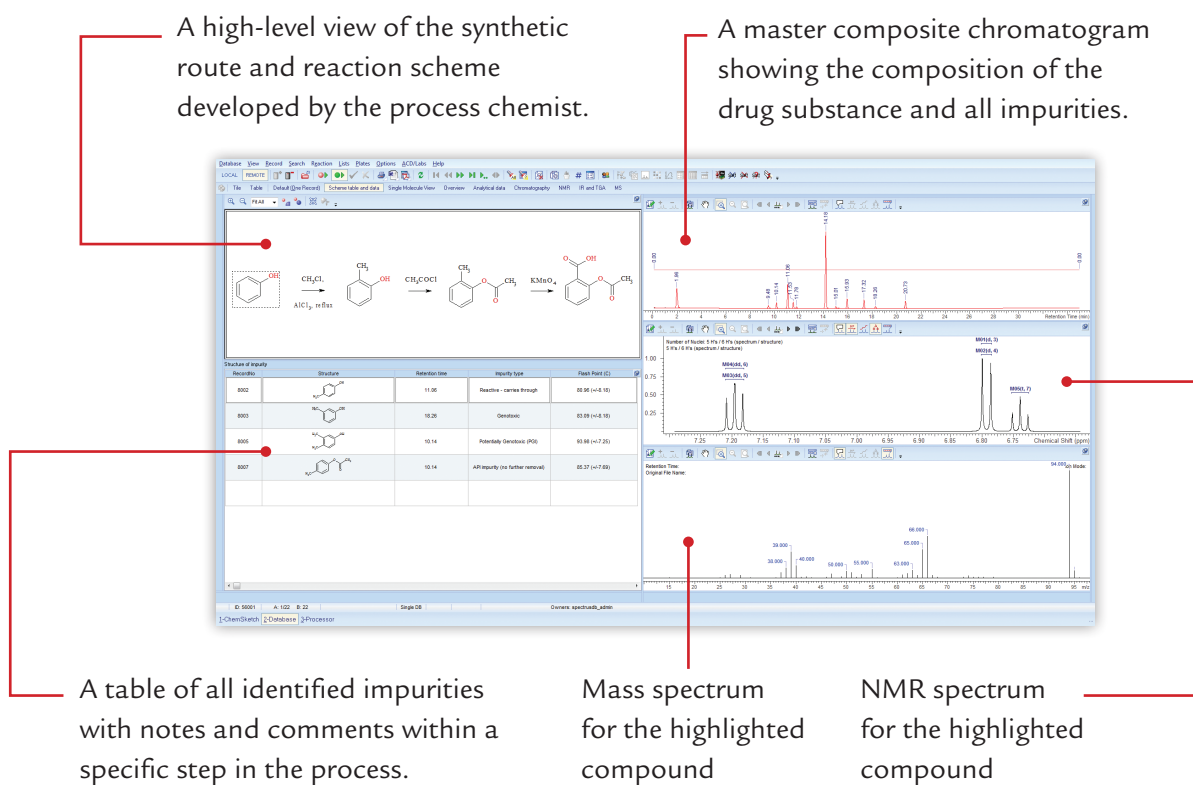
A high-level view of the synthetic route and reaction scheme developed by the process chemist.

A master composite chromatogram showing the composition of the drug substance and all impurities.

Database View Record Search Reaction Lists Plates Options ACD/Labs Help

LOCAL REMOTE

Title Table Default (One Record) Scheme table and data Single Molecule View Overview Analytical data Chromatography NMR IR and TGA MS

$CH_3Cl$

$AlCl_3$, reflux

$CH_3COCl$

$KMnO_4$

Structure of impurity

| RecordNo | Structure | Retention time | Impurity type | Flash Point (C) |
|---|---|---|---|---|
| 8002 | | 11.06 | Reactive - carries through | 86.96 (+/-8.16) |
| 8003 | | 18.26 | Genotoxic | 83.09 (+/-8.16) |
| 8005 | | 10.14 | Potentially Genotoxic (PGI) | 93.88 (+/-7.25) |
| 8007 | | 10.14 | API impurity (no further removal) | 85.37 (+/-7.69) |

ID: 56001 A: 1/22 B: 22 Single DB Owners: spectrusdb_admin

1-ChemSketch 2-Database 3-Processor

1.88 9.48 10.14 11.06 14.18 15.21 15.93 17.32 18.26 20.73

Retention Time (min)

Number of Nuclei: 5 H's / 6 H's (spectrum / structure)

M04(dd, 6) M03(dd, 5) M01(d, 3) M02(d, 4) M05(t, 7)

1.00 0.75 0.50 0.25

7.25 7.20 7.15 7.10 7.05 7.00 6.95 6.90 6.85 6.80 6.75

Chemical Shift (ppm)

Retention Time:
Original File Name:

Ion Mode:

94.000 39.000 30.000 40.000 50.000 55.000 63.000 65.000 66.000

15 20 25 30 35 40 45 50 55 60 65 70 75 80 85 90 95 m/z

A table of all identified impurities with notes and comments within a specific step in the process.

Mass spectrum for the highlighted compound

NMR spectrum for the highlighted compound